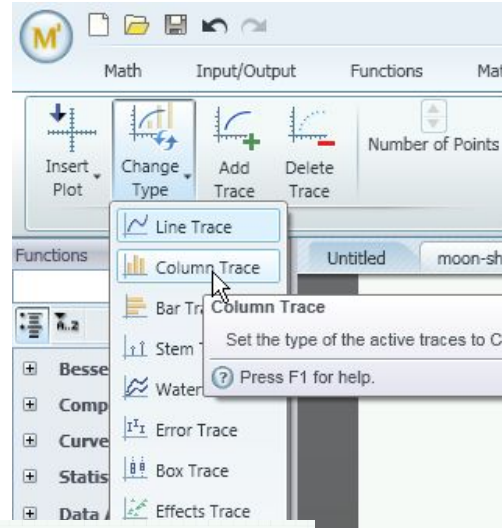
Math Input/Output Functions Mat

Insert Plot
Change Type
Add Trace
Delete Trace
Number of Points

Functions

Untitled
moon-sh

Line Trace
Column Trace
Bar Tra
Stem T
Water
Error Trace
Box Trace
Effects Trace

Column Trace
Set the type of the active traces to C
Press F1 for help.

Besse
Comp
Curve
Statis
Data